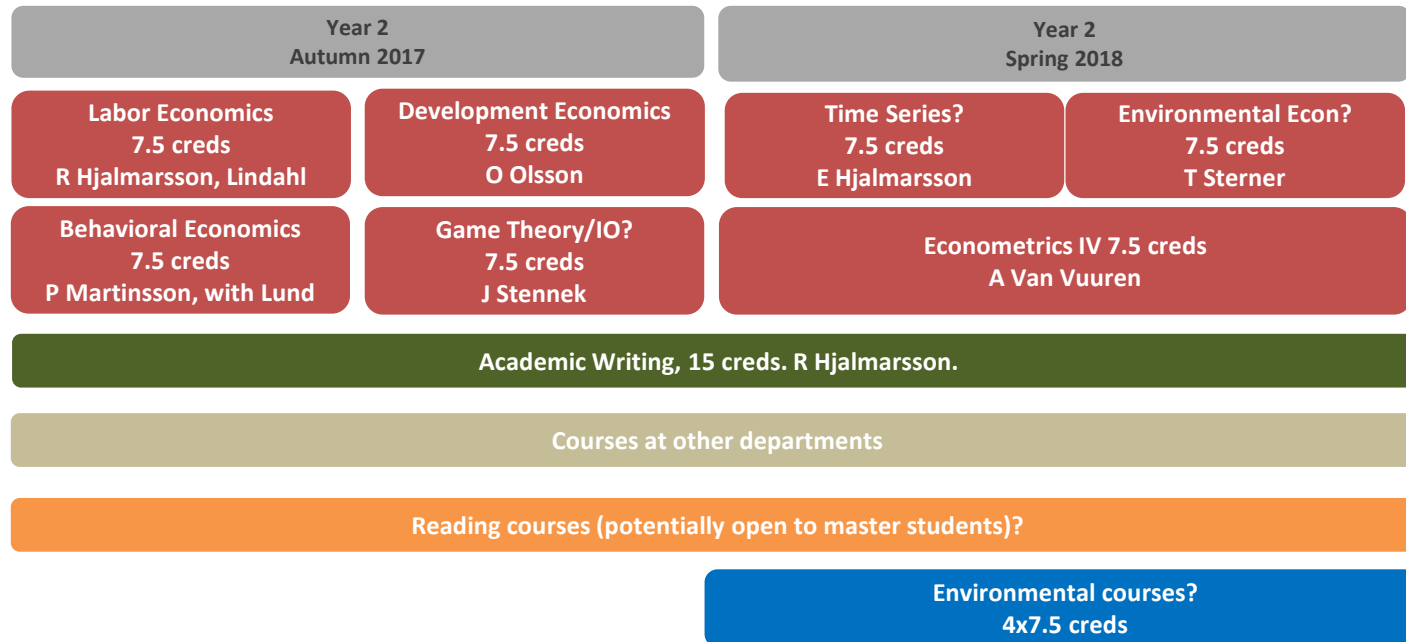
Year 2
Autumn 2017

Year 2
Spring 2018

Labor Economics
7.5 creds
R Hjalmarsson, Lindahl

Development Economics
7.5 creds
O Olsson

Time Series?
7.5 creds
E Hjalmarsson

Environmental Econ?
7.5 creds
T Sterner

Behavioral Economics
7.5 creds
P Martinsson, with Lund

Game Theory/IO?
7.5 creds
J Stennek

Econometrics IV 7.5 creds
A Van Vuuren

Academic Writing, 15 creds. R Hjalmarsson.

Courses at other departments

Reading courses (potentially open to master students)?

Environmental courses?
4x7.5 creds